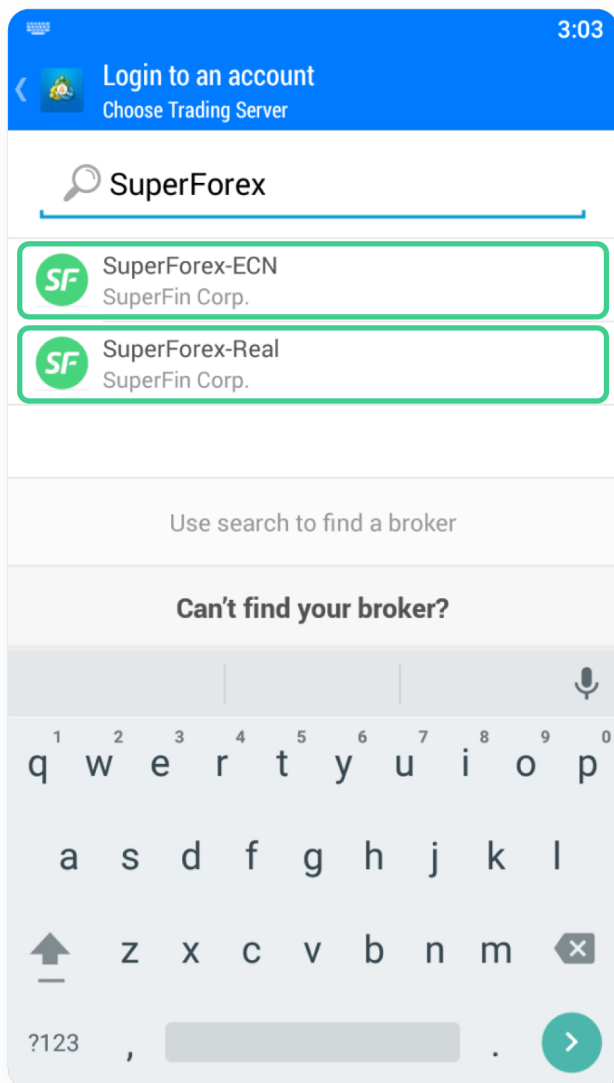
3:03

Login to an account
Choose Trading Server

SuperForex

SF SuperForex-ECN
SuperFin Corp.

SF SuperForex-Real
SuperFin Corp.

Use search to find a broker

Can't find your broker?

1 q 2 w 3 e 4 r 5 t 6 y 7 u 8 i 9 o 0 p
a s d f g h j k l
z x c v b n m
?123 , .